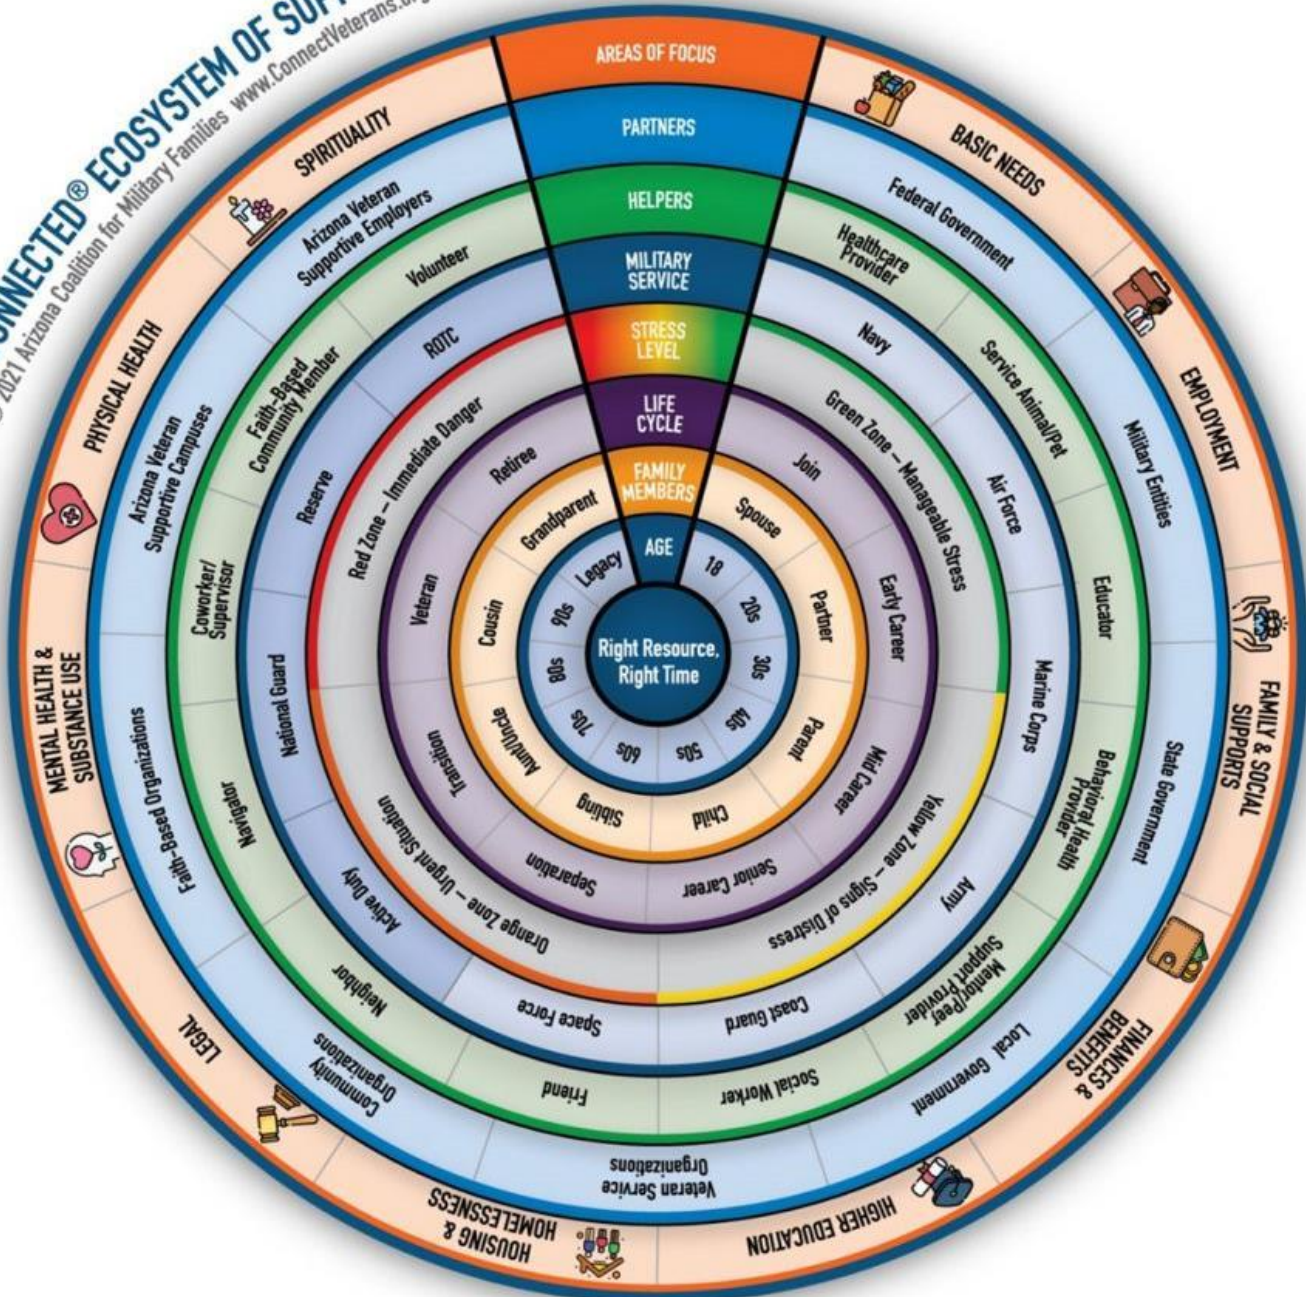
CONNECTED® ECOSYSTEM OF SUP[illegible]
© 2021 Arizona Coalition for Military Families www.ConnectVeterans.org

AREAS OF FOCUS
PARTNERS
HELPERS
MILITARY SERVICE
STRESS LEVEL
LIFE CYCLE
FAMILY MEMBERS
AGE

Right Resource, Right Time

BASIC NEEDS
EMPLOYMENT
FAMILY & SOCIAL SUPPORTS
FINANCES & BENEFITS
HIGHER EDUCATION
HOUSING & HOMELESSNESS
LEGAL
MENTAL HEALTH & SUBSTANCE USE
PHYSICAL HEALTH
SPIRITUALITY

Federal Government
Military Entities
State Government
Local Government
Veteran Service Organizations
Community Organizations
Faith-Based Organizations
Arizona Veteran Supportive Campuses
Arizona Veteran Supportive Employers

Healthcare Provider
Service Animal/Pet
Educator
Behavioral Health Provider
Mentor/Peer Support Provider
Social Worker
Friend
Neighbor
Navigator
Coworker/Supervisor
Faith-Based Community Member
Volunteer

Navy
Air Force
Marine Corps
Army
Coast Guard
Space Force
Active Duty
National Guard
Reserve
ROTC

Green Zone – Manageable Stress
Yellow Zone – Signs of Distress
Orange Zone – Urgent Situation
Red Zone – Immediate Danger

Join
Early Career
Mid Career
Senior Career
Separation
Transition
Veteran
Retiree

Spouse
Partner
Parent
Child
Sibling
Aunt/Uncle
Cousin
Grandparent

18
20s
30s
40s
50s
60s
70s
80s
90s
Legacy